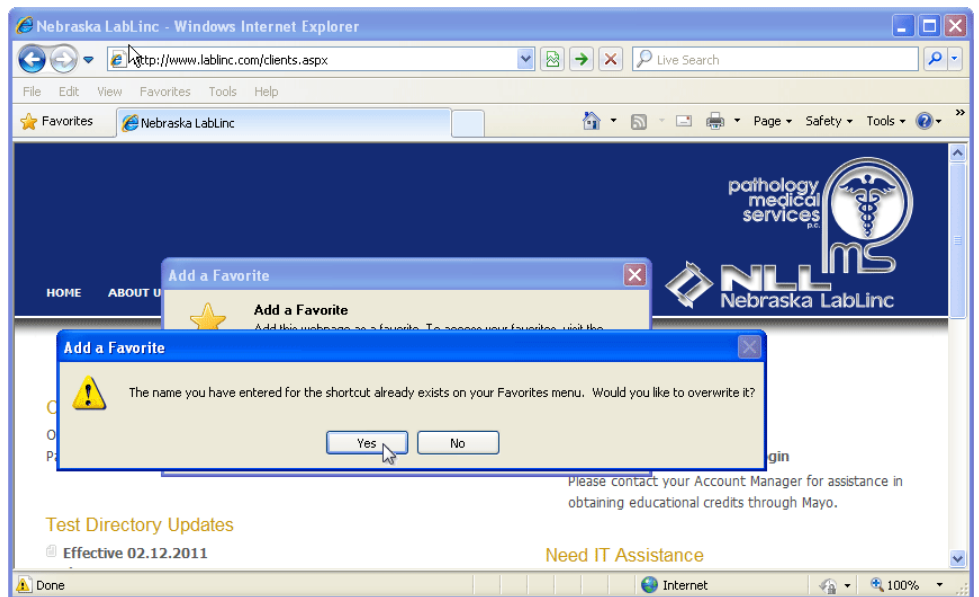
Nebraska LabLinc - Windows Internet Explorer

http://www.lablinc.com/clients.aspx

Live Search

File Edit View Favorites Tools Help

Favorites

Nebraska LabLinc

Page ▾ Safety ▾ Tools ▾

pathology medical services p.c.

NLL Nebraska LabLinc

HOME ABOUT U

Add a Favorite

Add a Favorite

Add this webpage as a favorite. To access your favorites, visit the

Add a Favorite

The name you have entered for the shortcut already exists on your Favorites menu. Would you like to overwrite it?

Yes No

C

O

P

ogin

Please contact your Account Manager for assistance in obtaining educational credits through Mayo.

Test Directory Updates

Effective 02.12.2011

Need IT Assistance

Done

Internet

100%